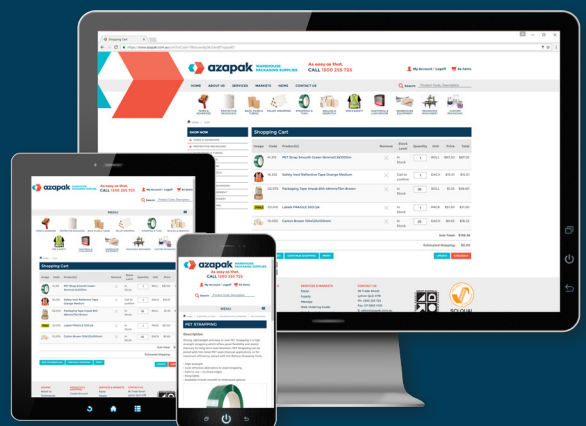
Shopping Cart

https://www.azapak.com.au/ShoppingCart

azapak WAREHOUSE PACKAGING SUPPLIES

As easy as that.
CALL 1300 255 755

My Account | Logoff

Items

HOME ABOUT US SERVICES MARKETS NEWS CONTACT US

Search

SHOP NOW

Shopping Cart

| Image | Code | Product(s) | Remove | Stock Level | Quantity | Unit | Price | Total |
|---|---|---|---|---|---|---|---|---|
| | | PET Strap Smooth Green 16mmx0.6x1500m+ | | In Stock | 1 | ROLL | | |
| | | Safety Vest Reflective Tape Orange Medium | | Call to confirm | 1 | EACH | | |
| | | Packaging Tape Inpak 613 48mmx75m Brown | | In Stock | 36 | ROLL | | |
| | | Label FRAGILE 50X21A | | In Stock | 1 | PACK | | |
| | | Carton Brown 510x510x510mm | | In Stock | 1 | EACH | | |

Sub Totals

Estimated Shipping

CONTINUE SHOPPING

UPDATE

CHECKOUT

MENU

Shopping Cart

Estimated Shipping

As easy as that.
CALL 1300 255 755

My Account | Logoff

Search

MENU

PET STRAPPING

Description